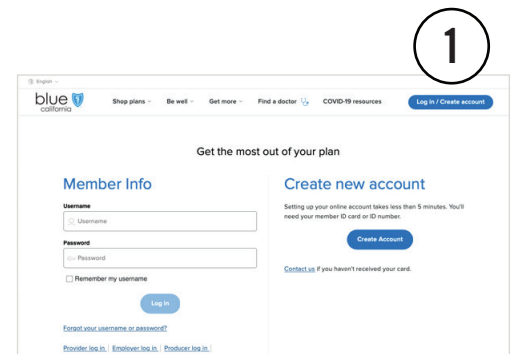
1

English

blue california

Shop plans Be well Get more Find a doctor COVID-19 resources Log in / Create account

Get the most out of your plan

Member Info

Username

Username

Password

Password

Remember my username

Log in

Forgot your username or password?

Provider log in | Employer log in | Producer log in |

Create new account

Setting up your online account takes less than 5 minutes. You'll need your member ID card or ID number.

Create Account

Contact us if you haven't received your card.